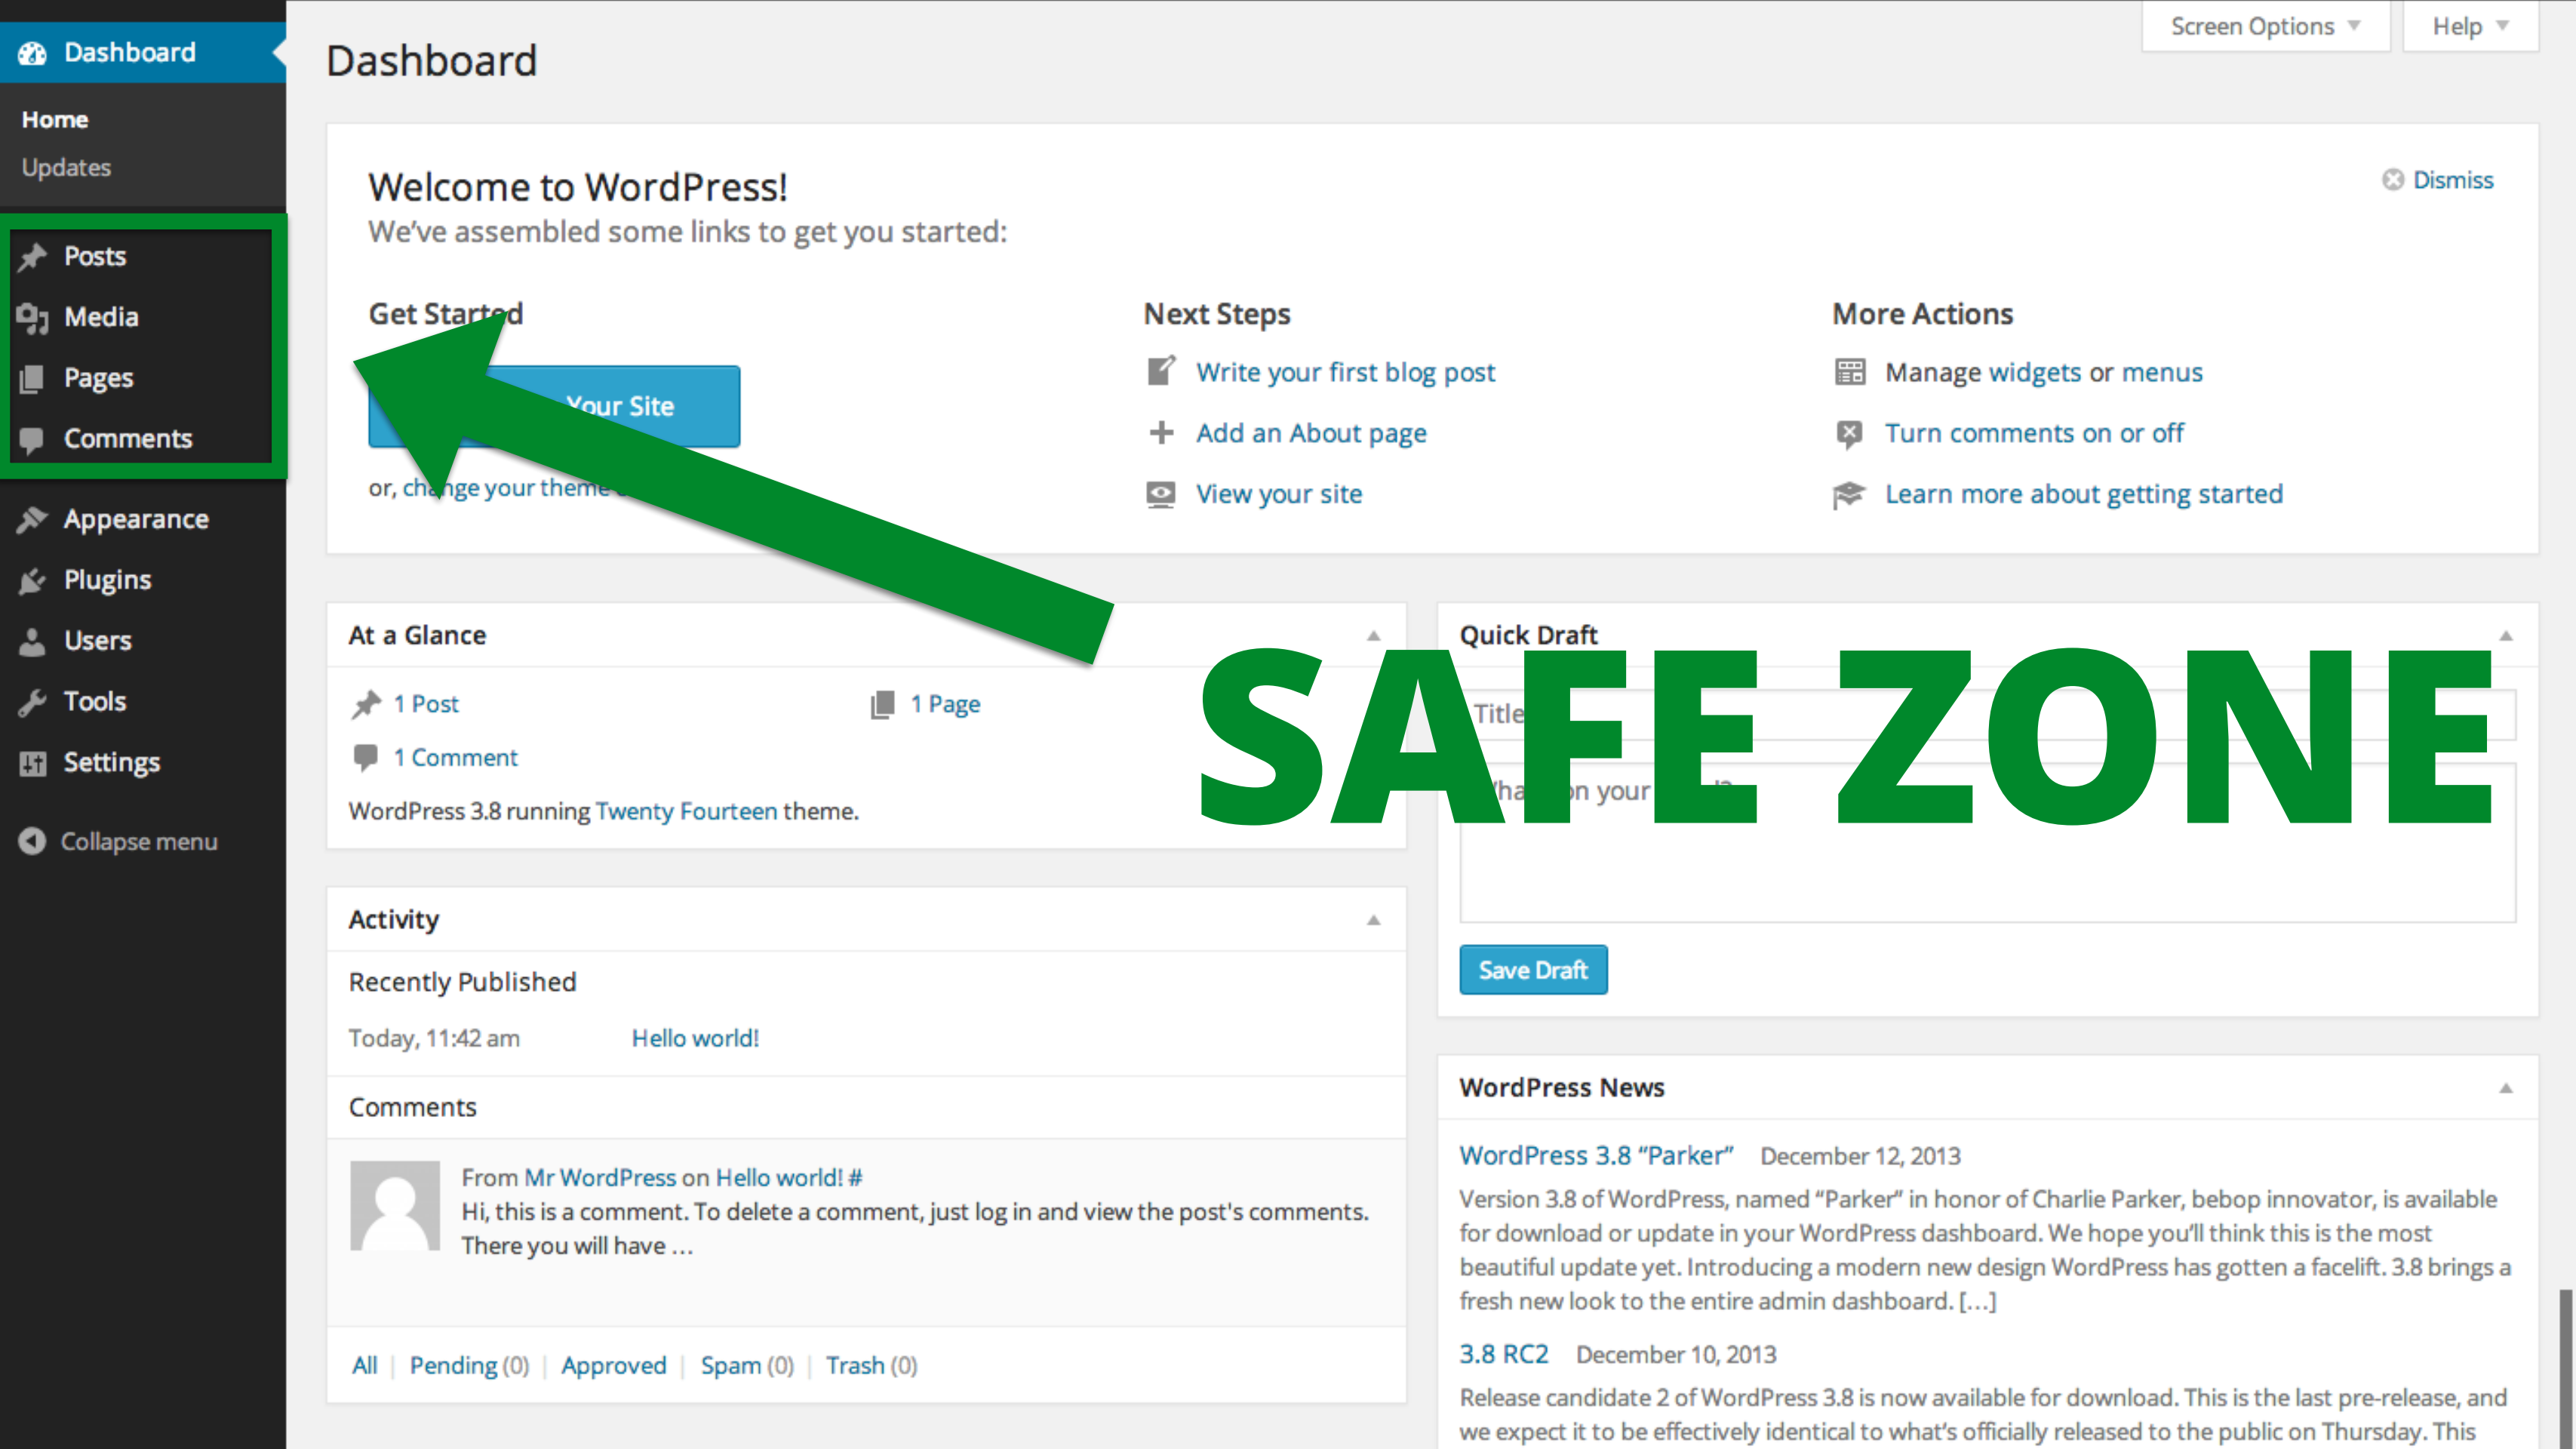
Dashboard

Home

Updates

Posts

Media

Pages

Comments

Appearance

Plugins

Users

Tools

Settings

Collapse menu

Dashboard

Screen Options ▾

Help ▾

Welcome to WordPress!

We've assembled some links to get you started:

Dismiss

Get Started

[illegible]Your Site

or, cha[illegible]ge your theme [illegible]

Next Steps

Write your first blog post

Add an About page

View your site

More Actions

Manage widgets or menus

Turn comments on or off

Learn more about getting started

At a Glance

1 Post

1 Page

1 Comment

WordPress 3.8 running Twenty Fourteen theme.

Quick Draft

Title

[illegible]ha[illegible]n your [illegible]

SAFE ZONE

Save Draft

Activity

Recently Published

Today, 11:42 am

Hello world!

Comments

From Mr WordPress on Hello world! #

Hi, this is a comment. To delete a comment, just log in and view the post's comments. There you will have ...

All | Pending (0) | Approved | Spam (0) | Trash (0)

WordPress News

WordPress 3.8 "Parker" December 12, 2013

Version 3.8 of WordPress, named "Parker" in honor of Charlie Parker, bebop innovator, is available for download or update in your WordPress dashboard. We hope you'll think this is the most beautiful update yet. Introducing a modern new design WordPress has gotten a facelift. 3.8 brings a fresh new look to the entire admin dashboard. [...]

3.8 RC2 December 10, 2013

Release candidate 2 of WordPress 3.8 is now available for download. This is the last pre-release, and we expect it to be effectively identical to what's officially released to the public on Thursday. This